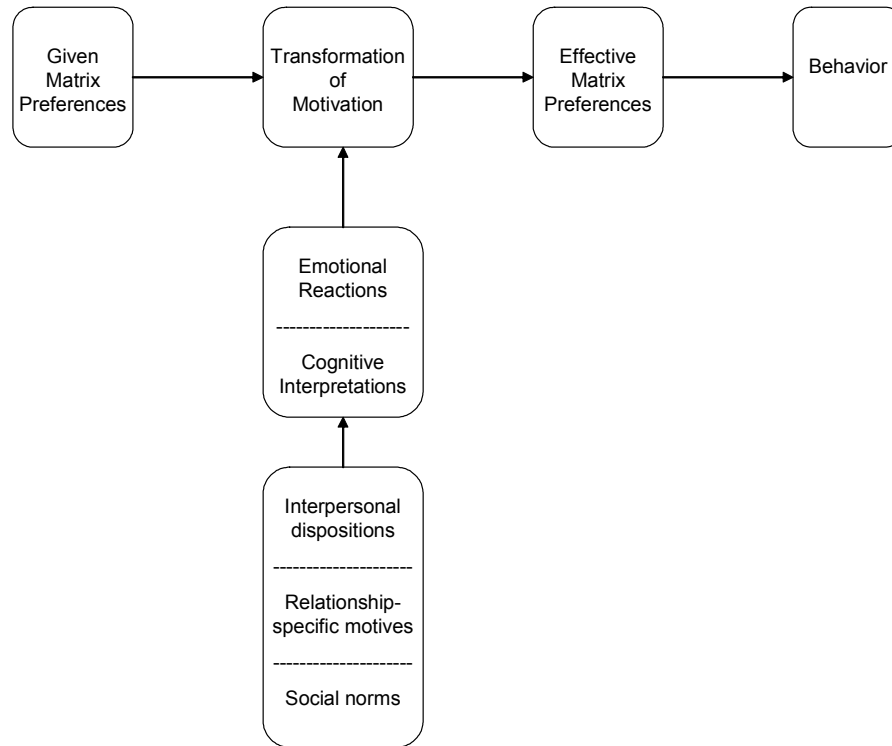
Given Matrix Preferences

Transformation of Motivation

Effective Matrix Preferences

Behavior

Emotional Reactions

--------------------

Cognitive Interpretations

Interpersonal dispositions

--------------------

Relationship-specific motives

--------------------

Social norms